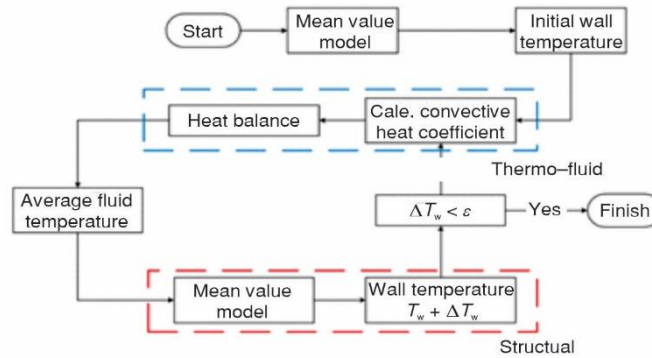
Start

Mean value model

Initial wall temperature

Heat balance

Calc. convective heat coefficient

Thermo–fluid

Average fluid temperature

$\Delta T_w < \varepsilon$

Yes

Finish

Mean value model

Wall temperature $T_w + \Delta T_w$

Structual